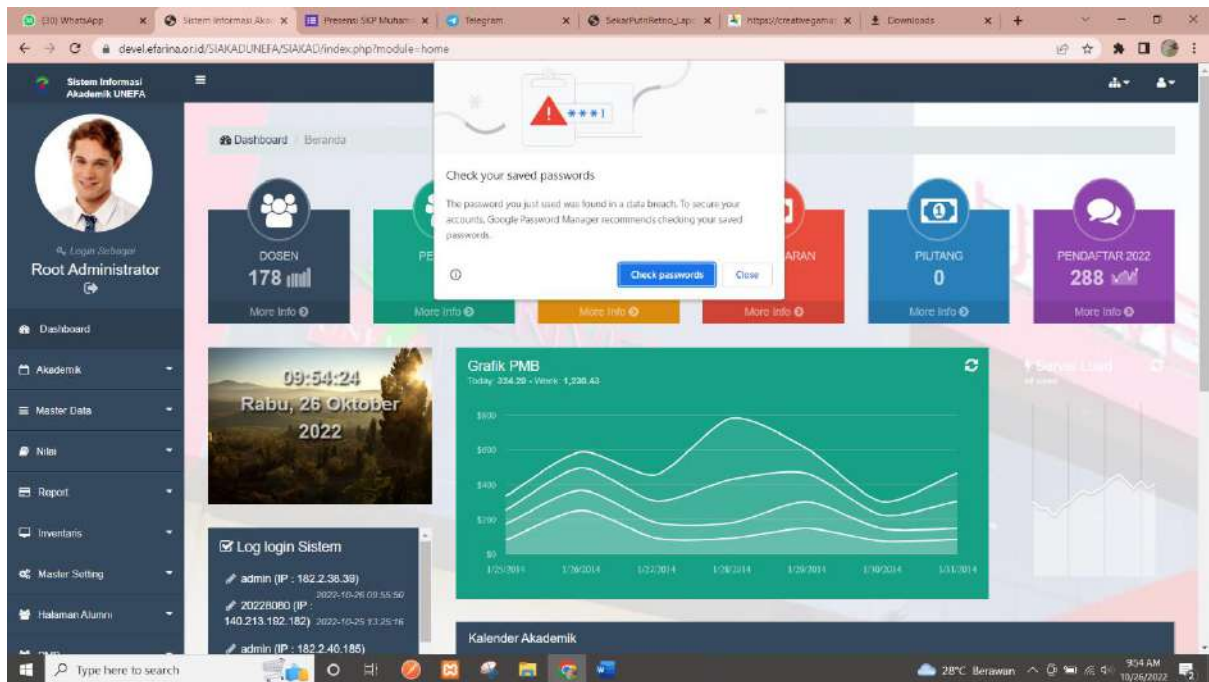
(30) WhatsApp | Sistem Informasi Akad | Presensi SKP Muham | Telegram | SekarPutriRetno_Lap | https://creativegama | Downloads

devel.efarina.or.id/SIAKADUNEFA/SIAKAD/index.php?module=home

Sistem Informasi Akademik UNEFA

Login Sebagai
Root Administrator

Dashboard
Akademik
Master Data
Nilai
Report
Inventaris
Master Setting
Halaman Alumni

Dashboard / Beranda

DOSEN
178
More Info

PE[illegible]
More Info

More Info

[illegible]ARAN
More Info

PIUTANG
0
More Info

PENDAFTAR 2022
288
More Info

Check your saved passwords

The password you just used was found in a data breach. To secure your accounts, Google Password Manager recommends checking your saved passwords.

Check passwords
Close

09:54:24
Rabu, 26 Oktober 2022

Grafik PMB
Today: 234.29 - Week: 1,238.43

\$800
\$600
\$400
\$200
\$0
1/25/2014 1/26/2014 1/27/2014 1/28/2014 1/29/2014 1/30/2014 1/31/2014

Server Load

Log login Sistem
admin (IP : 182.2.38.39) 2022-10-26 09:55:50
20228080 (IP : 140.213.192.182) 2022-10-25 13:25:16
admin (IP : 182.2.40.185)

Kalender Akademik

Type here to search
28°C Berawan
9:54 AM
10/26/2022